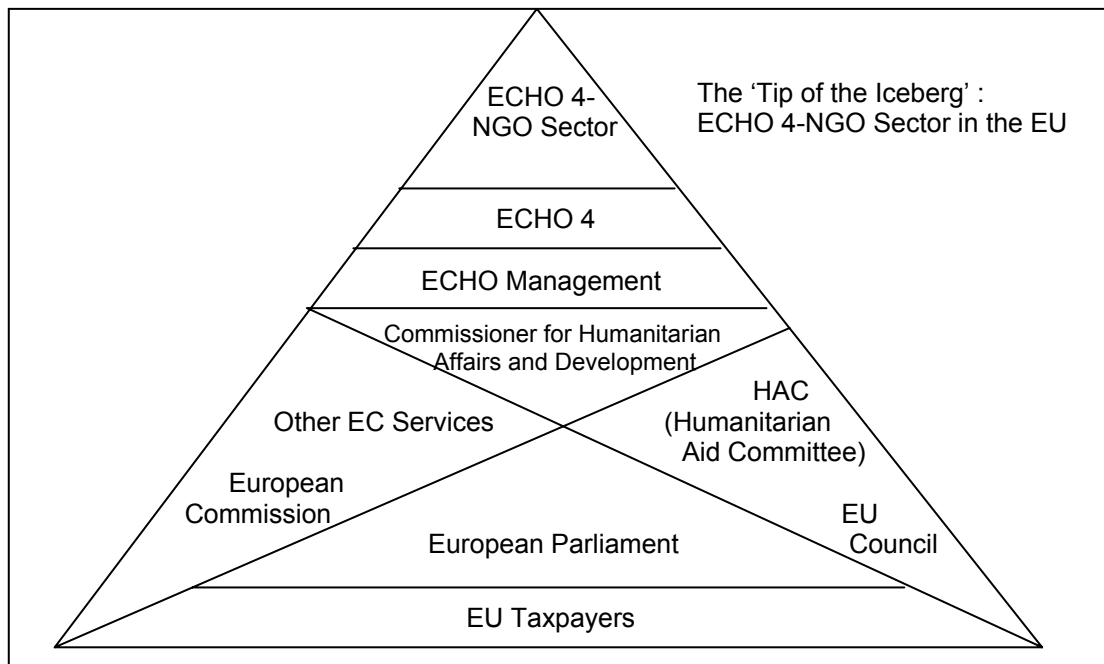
ECHO 4-NGO Sector

The 'Tip of the Iceberg' : ECHO 4-NGO Sector in the EU

ECHO 4

ECHO Management

Commissioner for Humanitarian Affairs and Development

Other EC Services

HAC (Humanitarian Aid Committee)

European Commission

European Parliament

EU Council

EU Taxpayers